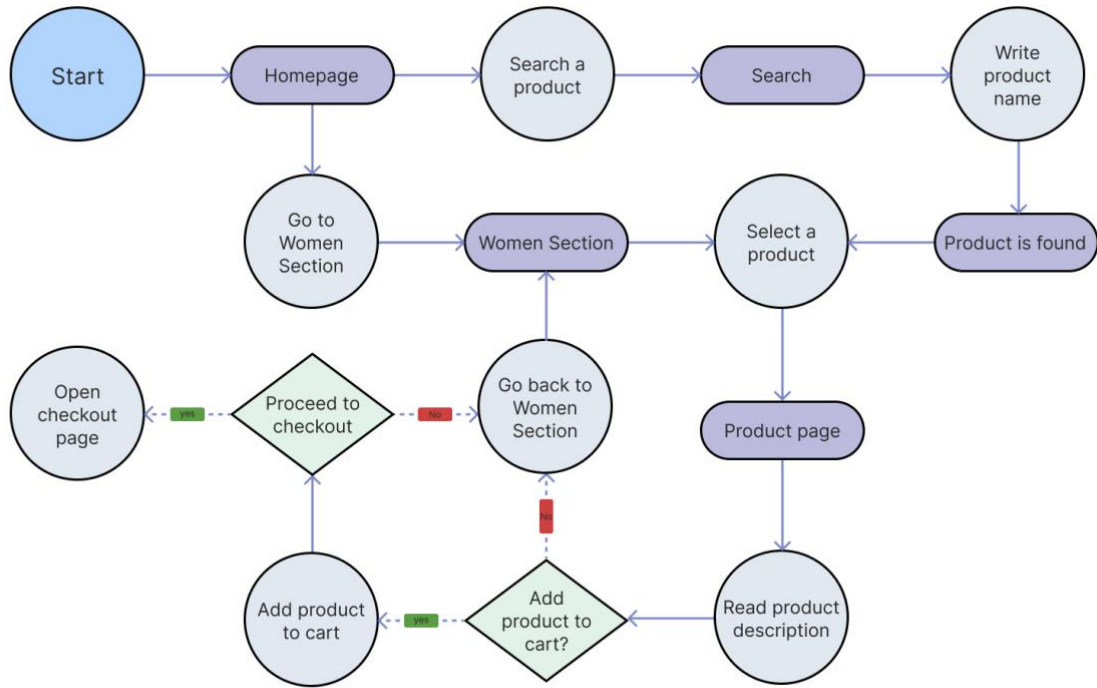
Start

Homepage

Search a product

Search

Write product name

Go to Women Section

Women Section

Select a product

Product is found

Open checkout page

yes

Proceed to checkout

No

Go back to Women Section

Product page

No

Add product to cart

yes

Add product to cart?

Read product description